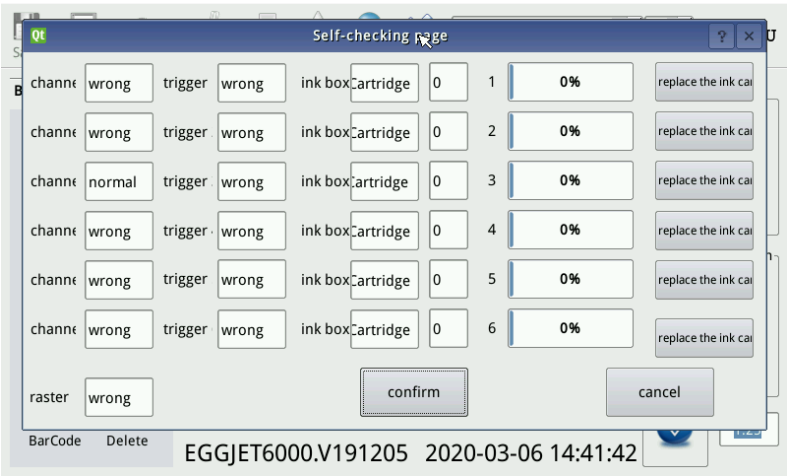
Qt Self-checking page ? ×

| | | | | | | | | | |
|---|---|---|---|---|---|---|---|---|---|
| channe | wrong | trigger | wrong | ink box | Cartridge | 0 | 1 | 0% | replace the ink car |
| channe | wrong | trigger | wrong | ink box | Cartridge | 0 | 2 | 0% | replace the ink car |
| channe | normal | trigger | wrong | ink box | Cartridge | 0 | 3 | 0% | replace the ink car |
| channe | wrong | trigger | wrong | ink box | Cartridge | 0 | 4 | 0% | replace the ink car |
| channe | wrong | trigger | wrong | ink box | Cartridge | 0 | 5 | 0% | replace the ink car |
| channe | wrong | trigger | wrong | ink box | Cartridge | 0 | 6 | 0% | replace the ink car |

raster wrong

confirm

cancel

BarCode Delete

EGGJET6000.V191205 2020-03-06 14:41:42